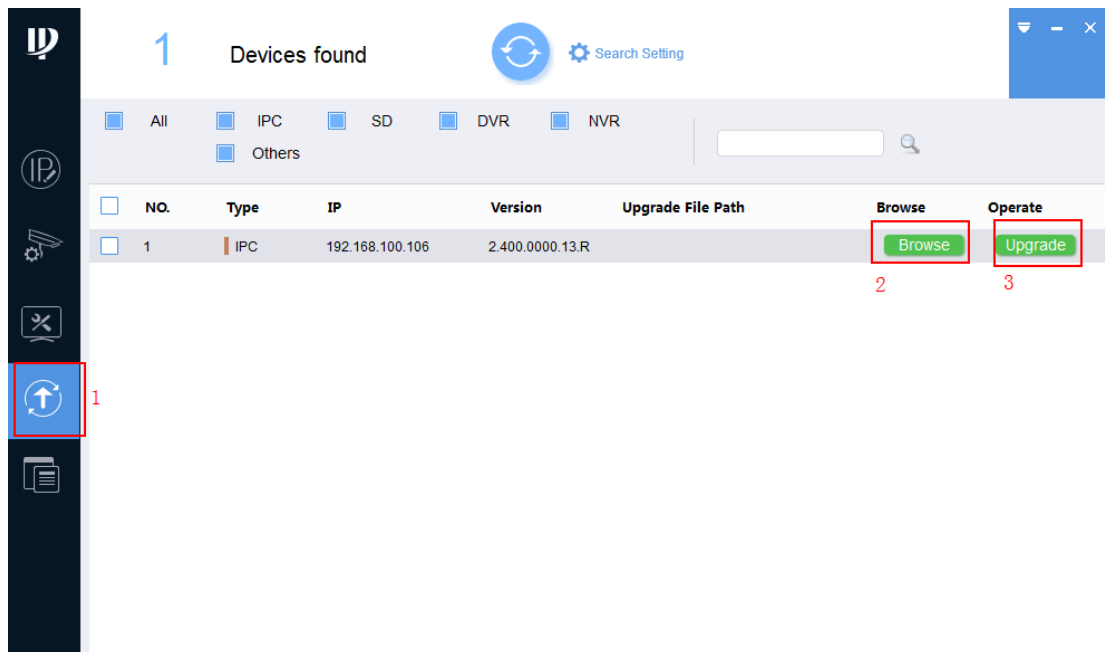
1 Devices found

Search Setting

All IPC SD DVR NVR Others

| | NO. | Type | IP | Version | Upgrade File Path | Browse | Operate |
|---|---|---|---|---|---|---|---|
| | 1 | IPC | 192.168.100.106 | 2.400.0000.13.R | | Browse | Upgrade |

2

3

1